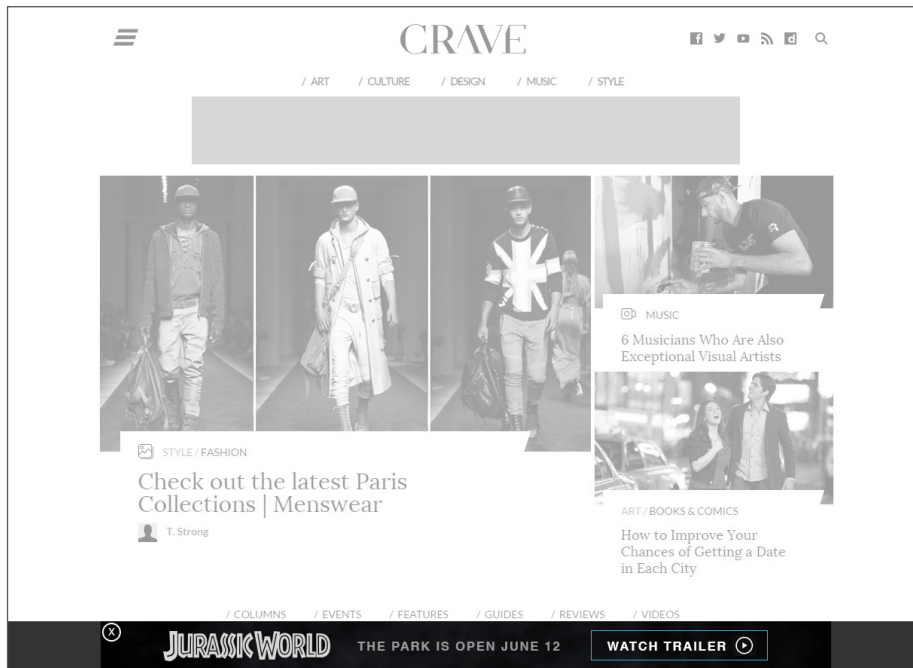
CRAVE

/ ART / CULTURE / DESIGN / MUSIC / STYLE

MUSIC

6 Musicians Who Are Also Exceptional Visual Artists

STYLE / FASHION

Check out the latest Paris Collections | Menswear

T. Strong

ART / BOOKS & COMICS

How to Improve Your Chances of Getting a Date in Each City

/ COLUMNS / EVENTS / FEATURES / GUIDES / REVIEWS / VIDEOS

JURASSIC WORLD THE PARK IS OPEN JUNE 12 WATCH TRAILER